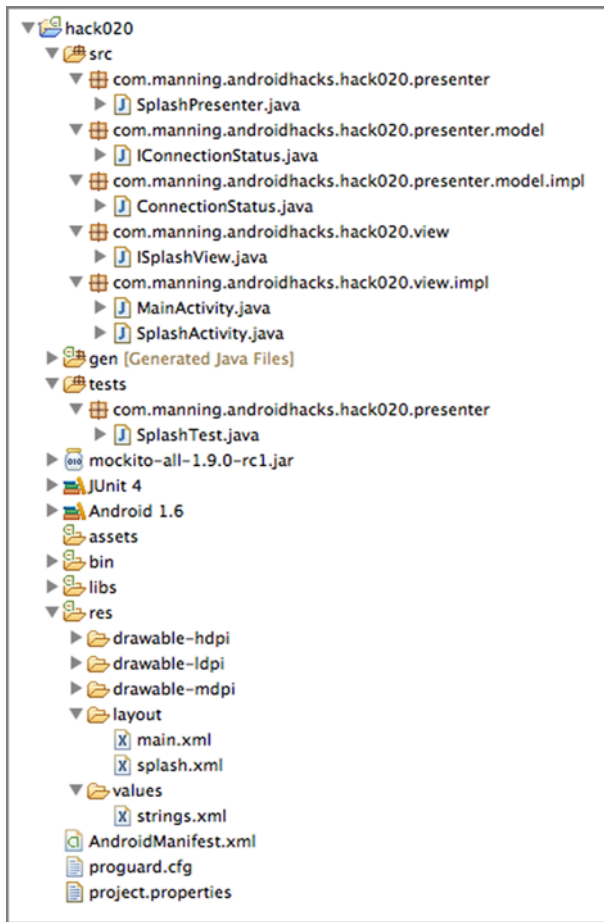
hack020
src
com.manning.androidhacks.hack020.presenter
SplashPresenter.java
com.manning.androidhacks.hack020.presenter.model
IConnectionStatus.java
com.manning.androidhacks.hack020.presenter.model.impl
ConnectionStatus.java
com.manning.androidhacks.hack020.view
ISplashView.java
com.manning.androidhacks.hack020.view.impl
MainActivity.java
SplashActivity.java
gen [Generated Java Files]
tests
com.manning.androidhacks.hack020.presenter
SplashTest.java
mockito-all-1.9.0-rc1.jar
JUnit 4
Android 1.6
assets
bin
libs
res
drawable-hdpi
drawable-ldpi
drawable-mdpi
layout
main.xml
splash.xml
values
strings.xml
AndroidManifest.xml
proguard.cfg
project.properties